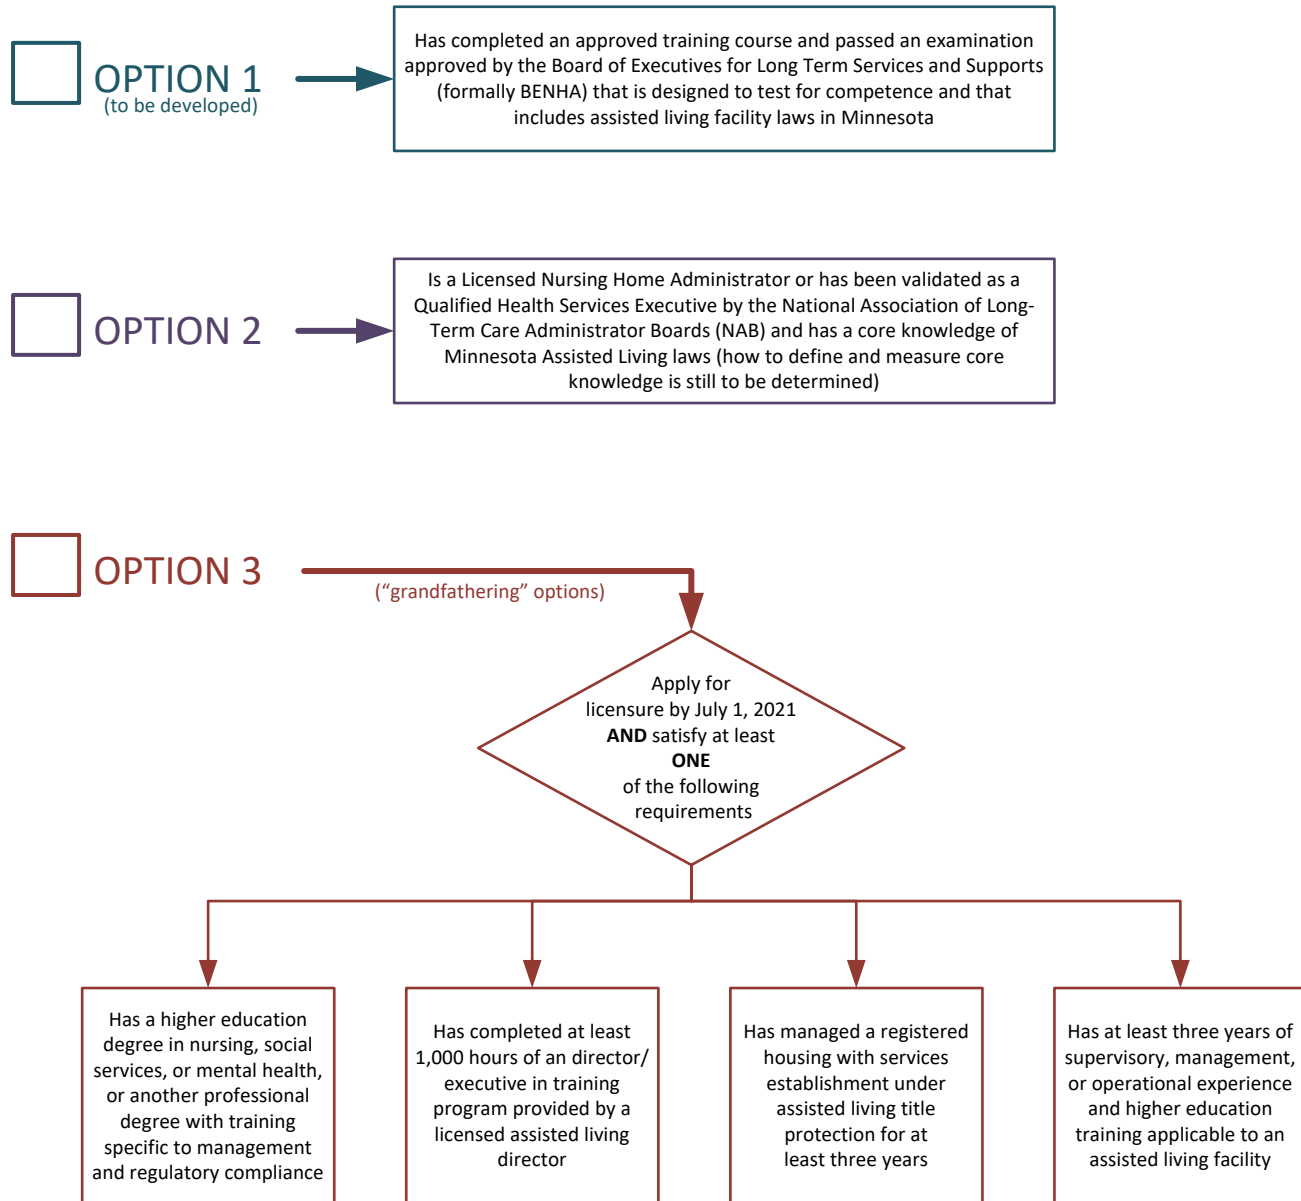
OPTION 1
(to be developed)

Has completed an approved training course and passed an examination approved by the Board of Executives for Long Term Services and Supports (formally BENHA) that is designed to test for competence and that includes assisted living facility laws in Minnesota

OPTION 2

Is a Licensed Nursing Home Administrator or has been validated as a Qualified Health Services Executive by the National Association of Long-Term Care Administrator Boards (NAB) and has a core knowledge of Minnesota Assisted Living laws (how to define and measure core knowledge is still to be determined)

OPTION 3

("grandfathering" options)

Apply for licensure by July 1, 2021 **AND** satisfy at least **ONE** of the following requirements

Has a higher education degree in nursing, social services, or mental health, or another professional degree with training specific to management and regulatory compliance

Has completed at least 1,000 hours of an director/ executive in training program provided by a licensed assisted living director

Has managed a registered housing with services establishment under assisted living title protection for at least three years

Has at least three years of supervisory, management, or operational experience and higher education training applicable to an assisted living facility